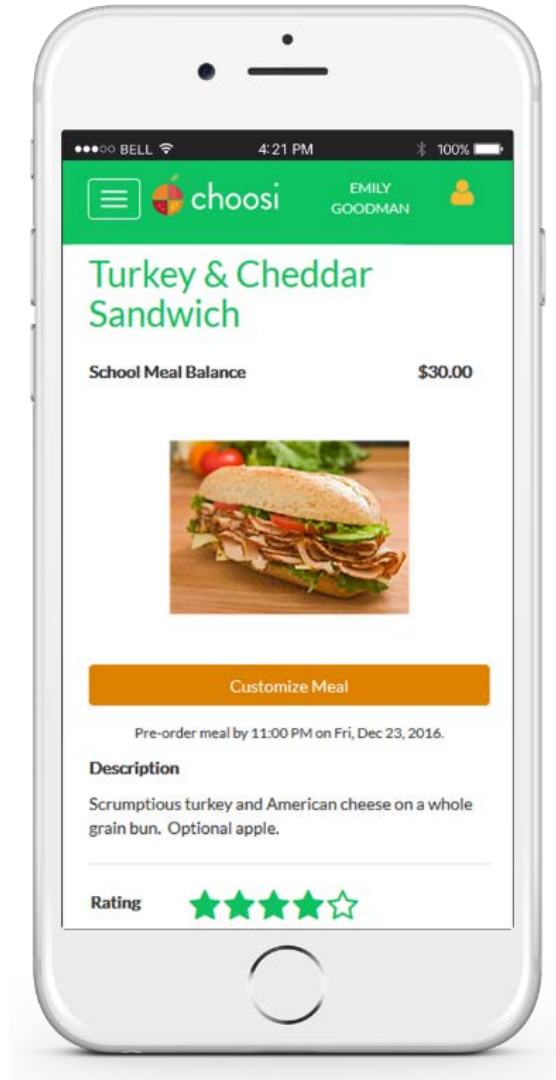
●●●○○ BELL 4:21 PM 100%

choosi EMILY GOODMAN

Turkey & Cheddar Sandwich

School Meal Balance $30.00

Customize Meal

Pre-order meal by 11:00 PM on Fri, Dec 23, 2016.

Description

Scrumptious turkey and American cheese on a whole grain bun. Optional apple.

Rating